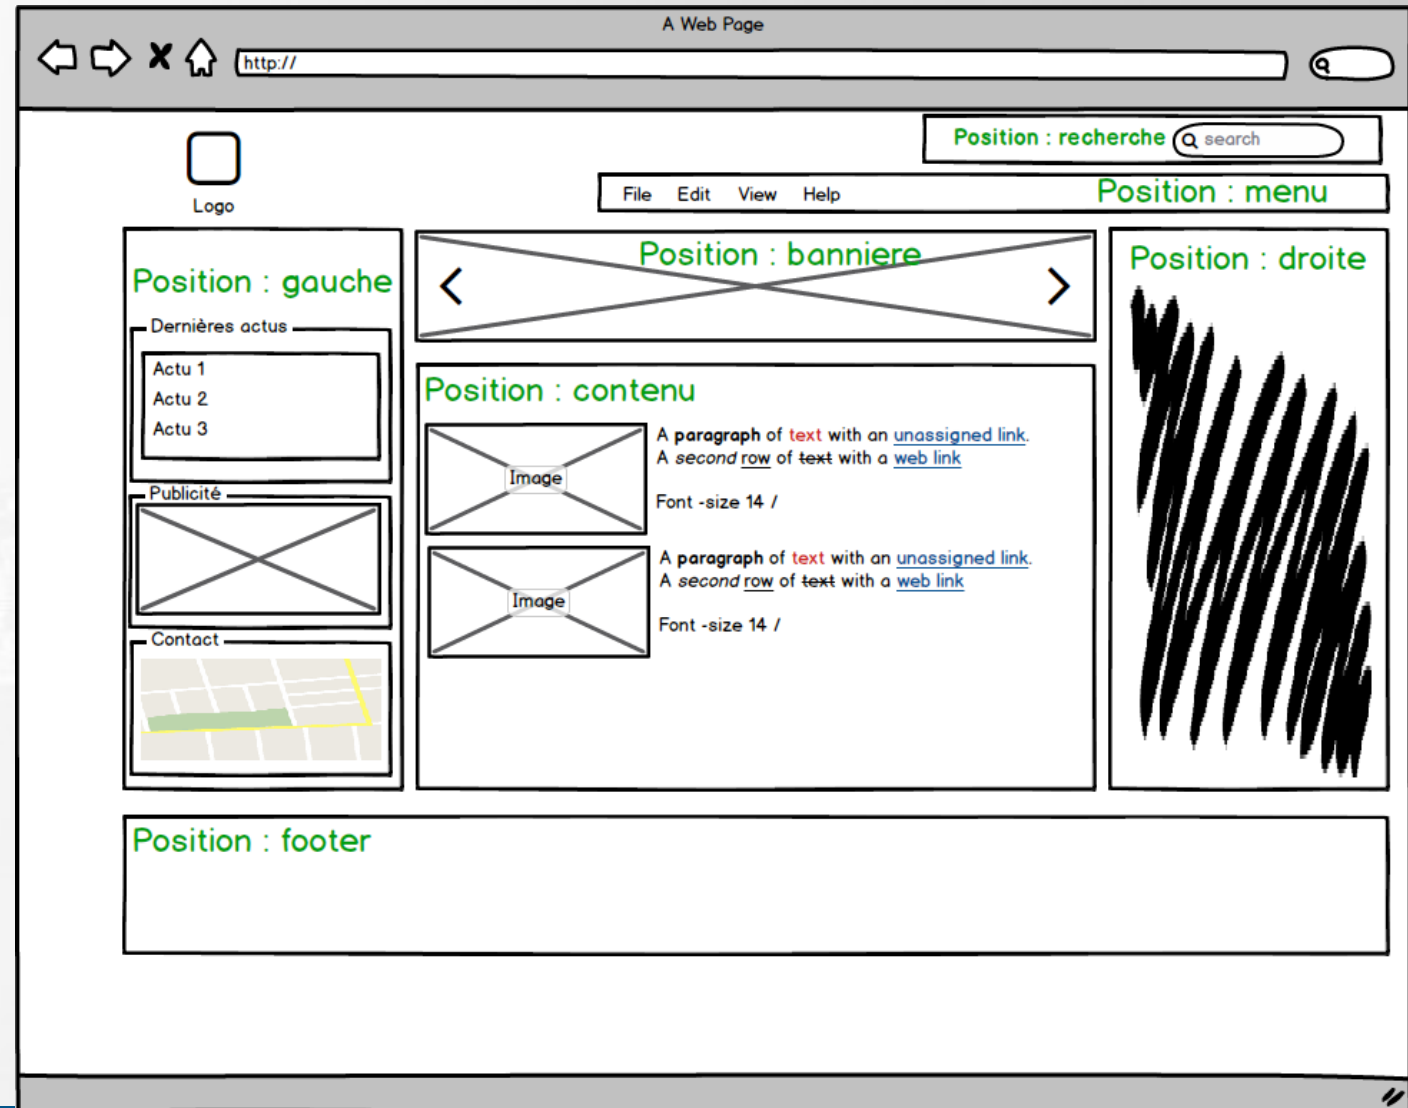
A Web Page

http://

Logo

Position : recherche

search

File Edit View Help

Position : menu

Position : gauche

Dernières actus

Actu 1
Actu 2
Actu 3

Publicité

Contact

Position : banniere

<

>

Position : contenu

Image

A **paragraph** of text with an unassigned link.
A *second* row of ~~text~~ with a web link

Font -size 14 /

Image

A **paragraph** of text with an unassigned link.
A *second* row of ~~text~~ with a web link

Font -size 14 /

Position : droite

Position : footer